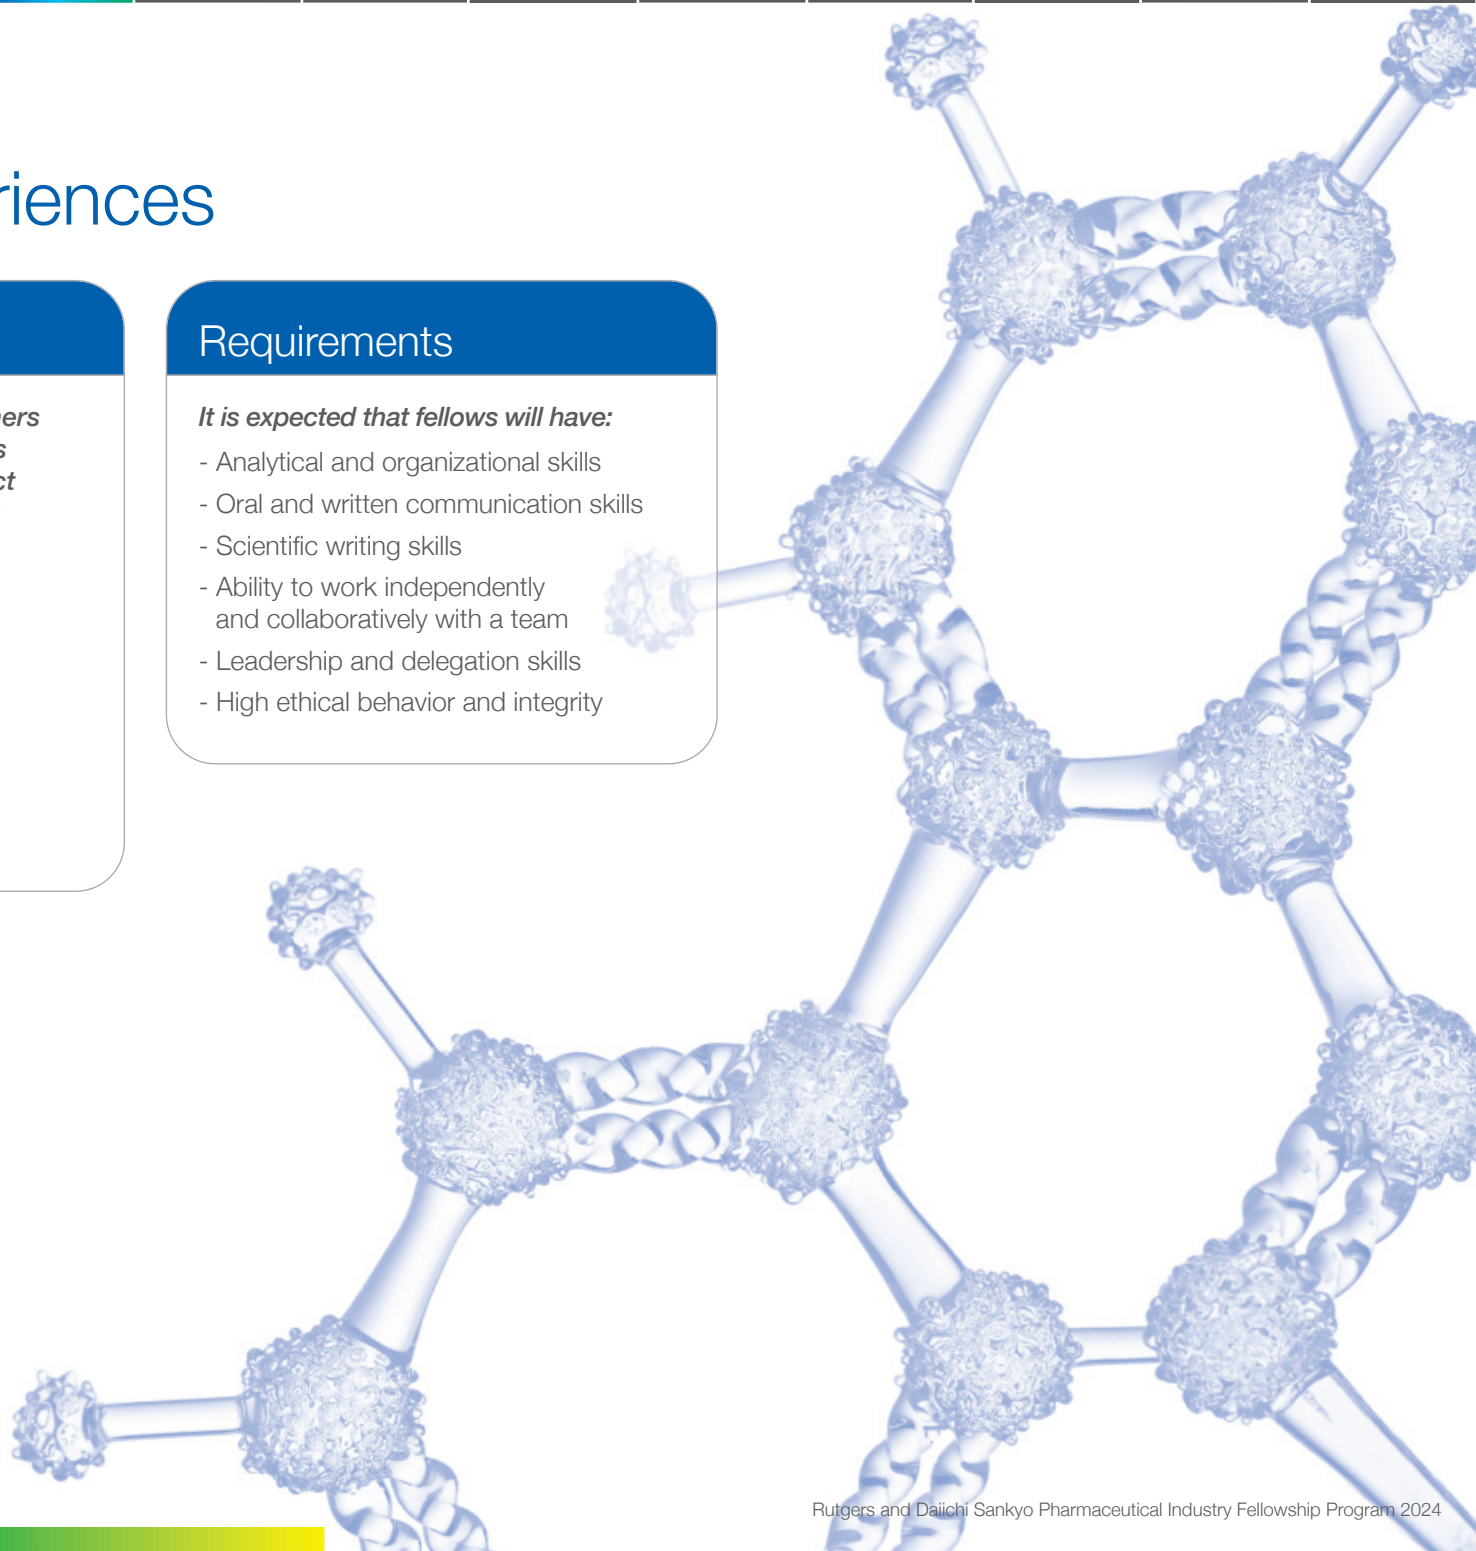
riences

ers
s
ct

Requirements

It is expected that fellows will have:

- Analytical and organizational skills
- Oral and written communication skills
- Scientific writing skills
- Ability to work independently and collaboratively with a team
- Leadership and delegation skills
- High ethical behavior and integrity

Rutgers and Daiichi Sankyo Pharmaceutical Industry Fellowship Program 2024